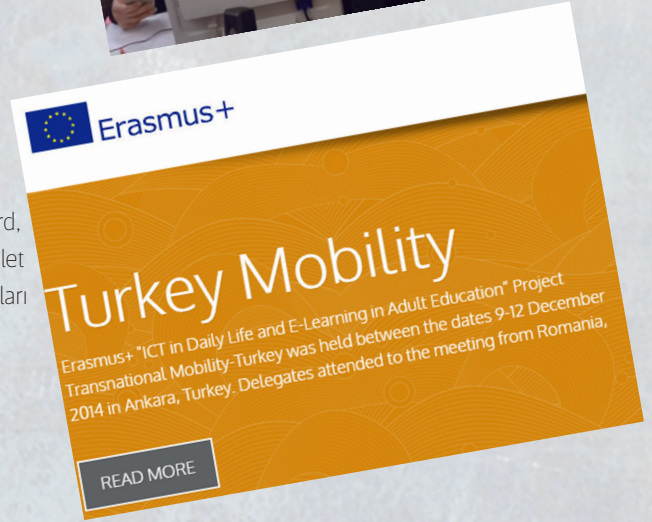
rd,
let
ları

Erasmus+

Turkey Mobility

Erasmus+ "ICT in Daily Life and E-Learning in Adult Education" Project Transnational Mobility-Turkey was held between the dates 9-12 December 2014 in Ankara, Turkey. Delegates attended to the meeting from Romania,

READ MORE